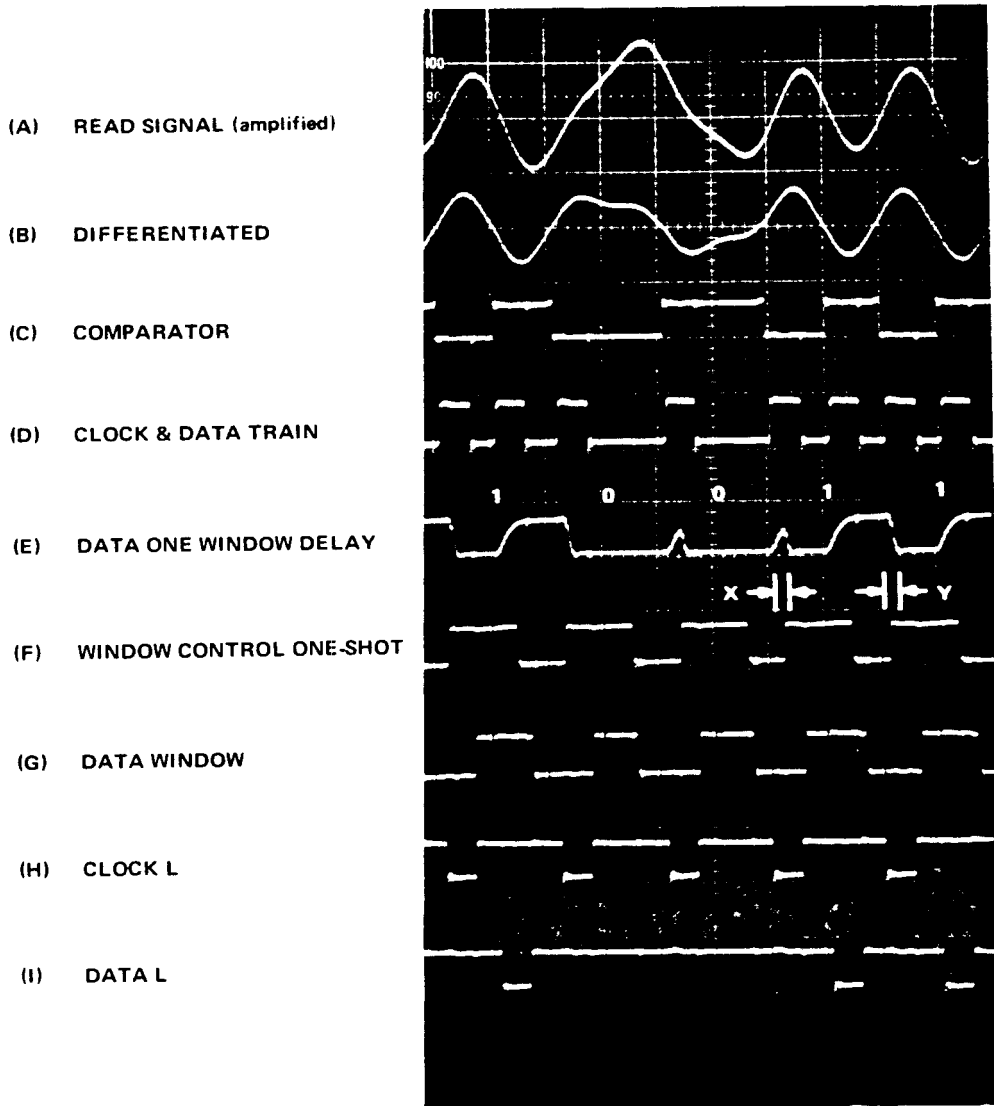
(A) READ SIGNAL (amplified)

(B) DIFFERENTIATED

(C) COMPARATOR

(D) CLOCK & DATA TRAIN

(E) DATA ONE WINDOW DELAY

(F) WINDOW CONTROL ONE-SHOT

(G) DATA WINDOW

(H) CLOCK L

(I) DATA L

100

90

1 0 0 1 1

X Y